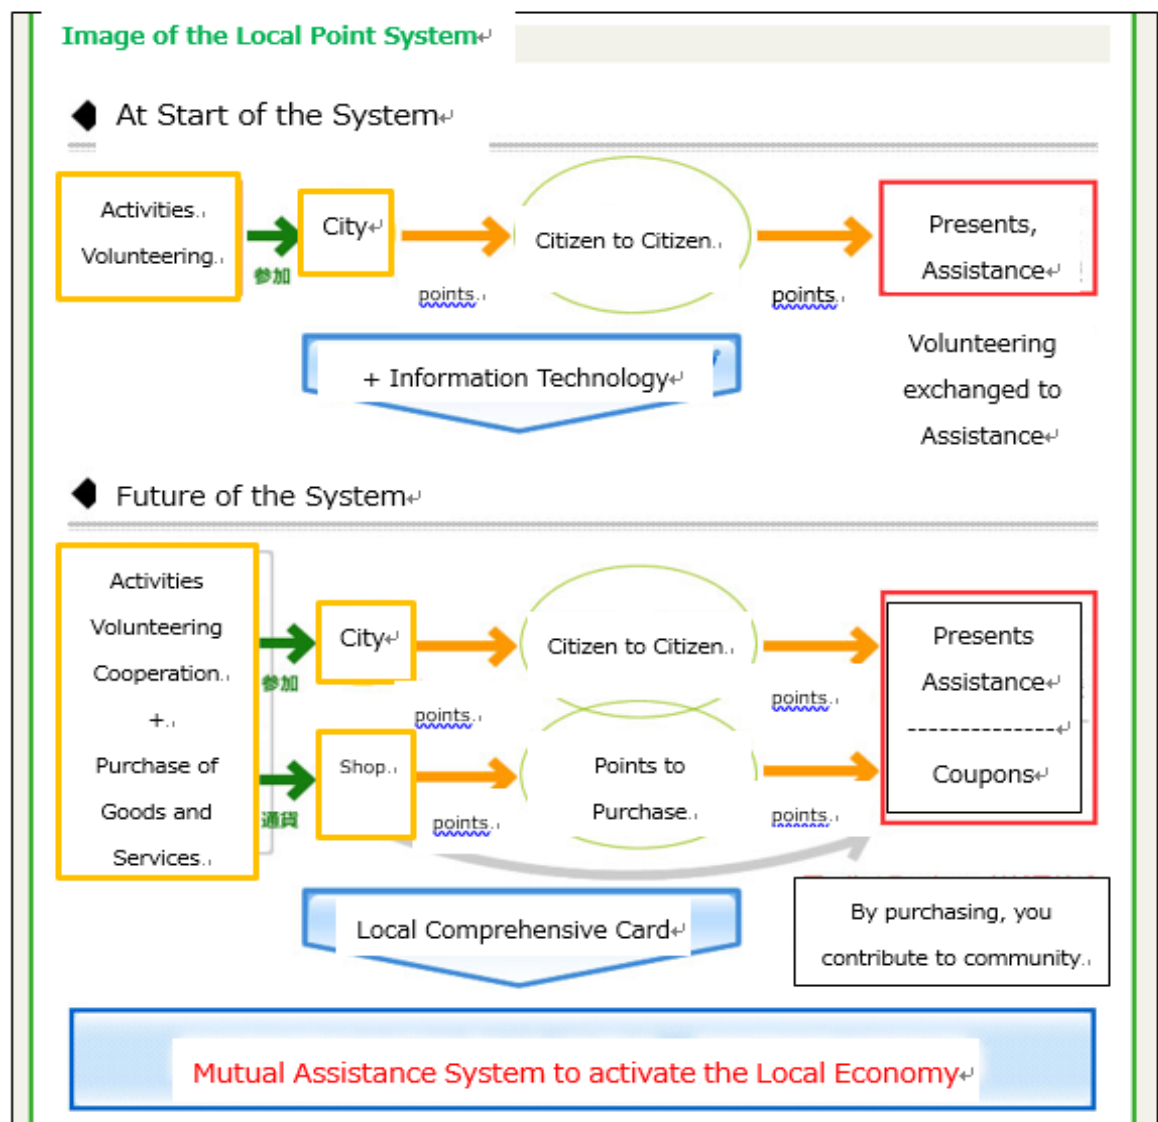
Image of the Local Point System

At Start of the System

Activities
Volunteering

参加

City

points

Citizen to Citizen

points

Presents,
Assistance

+ Information Technology

Volunteering exchanged to Assistance

Future of the System

Activities
Volunteering
Cooperation
+
Purchase of Goods and Services

参加

City

points

Citizen to Citizen

points

Presents
Assistance
---------------
Coupons

通貨

Shop

points

Points to Purchase

points

Local Comprehensive Card

By purchasing, you contribute to community.

Mutual Assistance System to activate the Local Economy